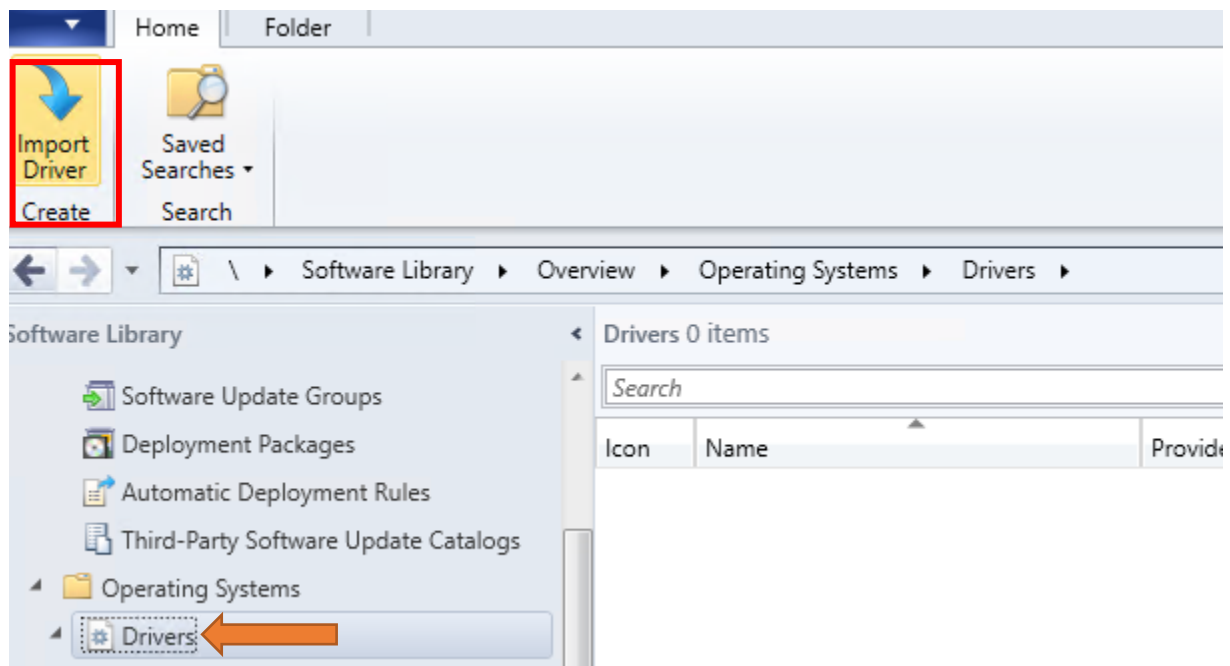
Home Folder

Import Driver
Create

Saved Searches
Search

\ Software Library Overview Operating Systems Drivers

Software Library

Software Update Groups
Deployment Packages
Automatic Deployment Rules
Third-Party Software Update Catalogs
Operating Systems
Drivers

Drivers 0 items

Search

| Icon | Name | Provide |
|---|---|---|